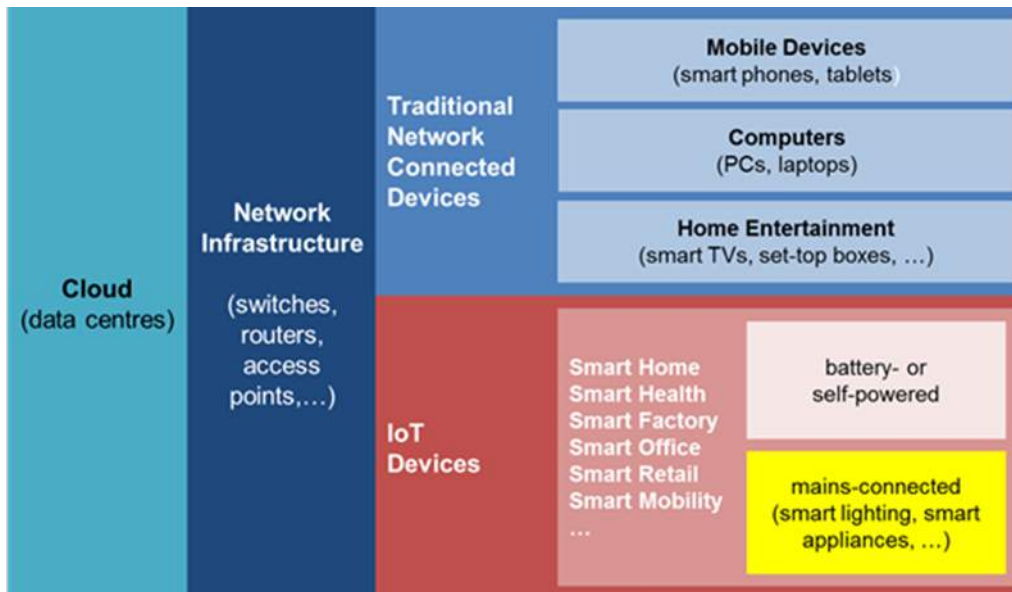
Cloud
(data centres)

Network Infrastructure

(switches, routers, access points,…)

Traditional Network Connected Devices

Mobile Devices
(smart phones, tablets)

Computers
(PCs, laptops)

Home Entertainment
(smart TVs, set-top boxes, …)

IoT Devices

Smart Home
Smart Health
Smart Factory
Smart Office
Smart Retail
Smart Mobility
…

battery- or self-powered

mains-connected
(smart lighting, smart appliances, …)